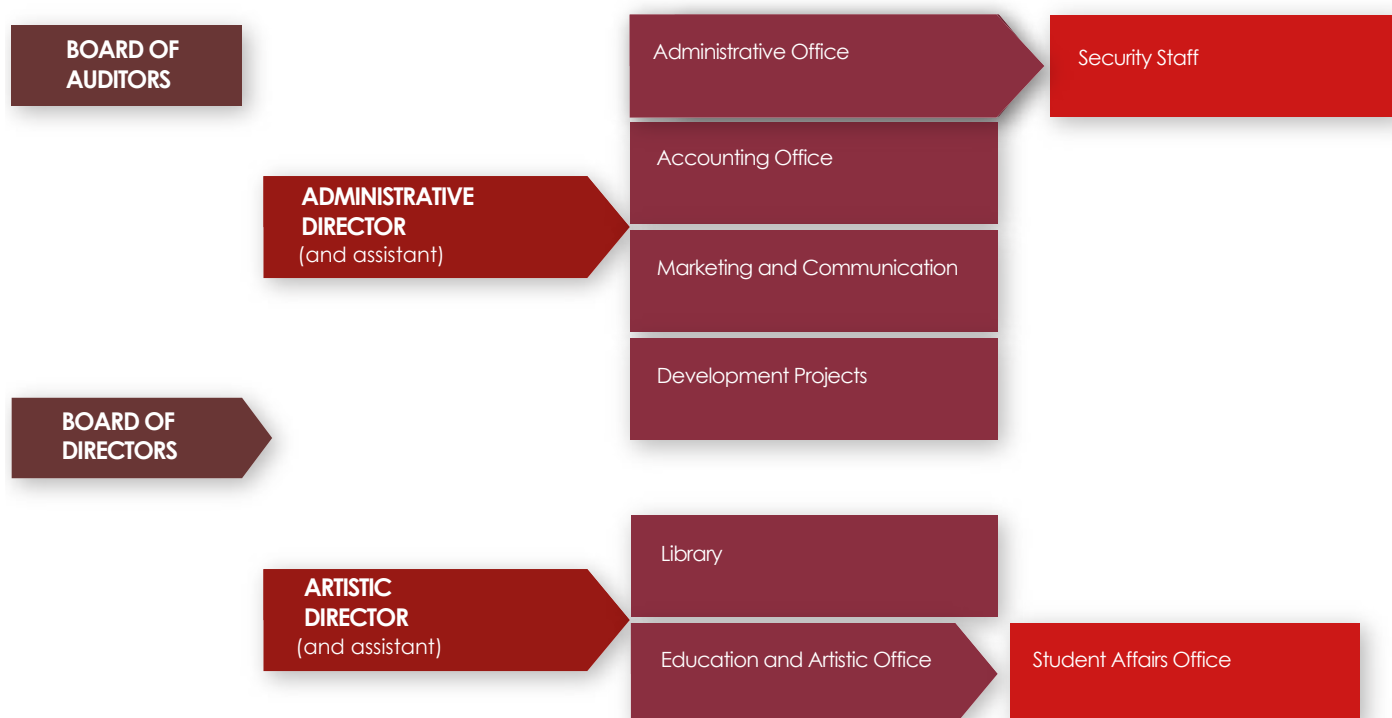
BOARD OF AUDITORS

Administrative Office

Security Staff

Accounting Office

ADMINISTRATIVE DIRECTOR (and assistant)

Marketing and Communication

Development Projects

BOARD OF DIRECTORS

Library

ARTISTIC DIRECTOR (and assistant)

Education and Artistic Office

Student Affairs Office